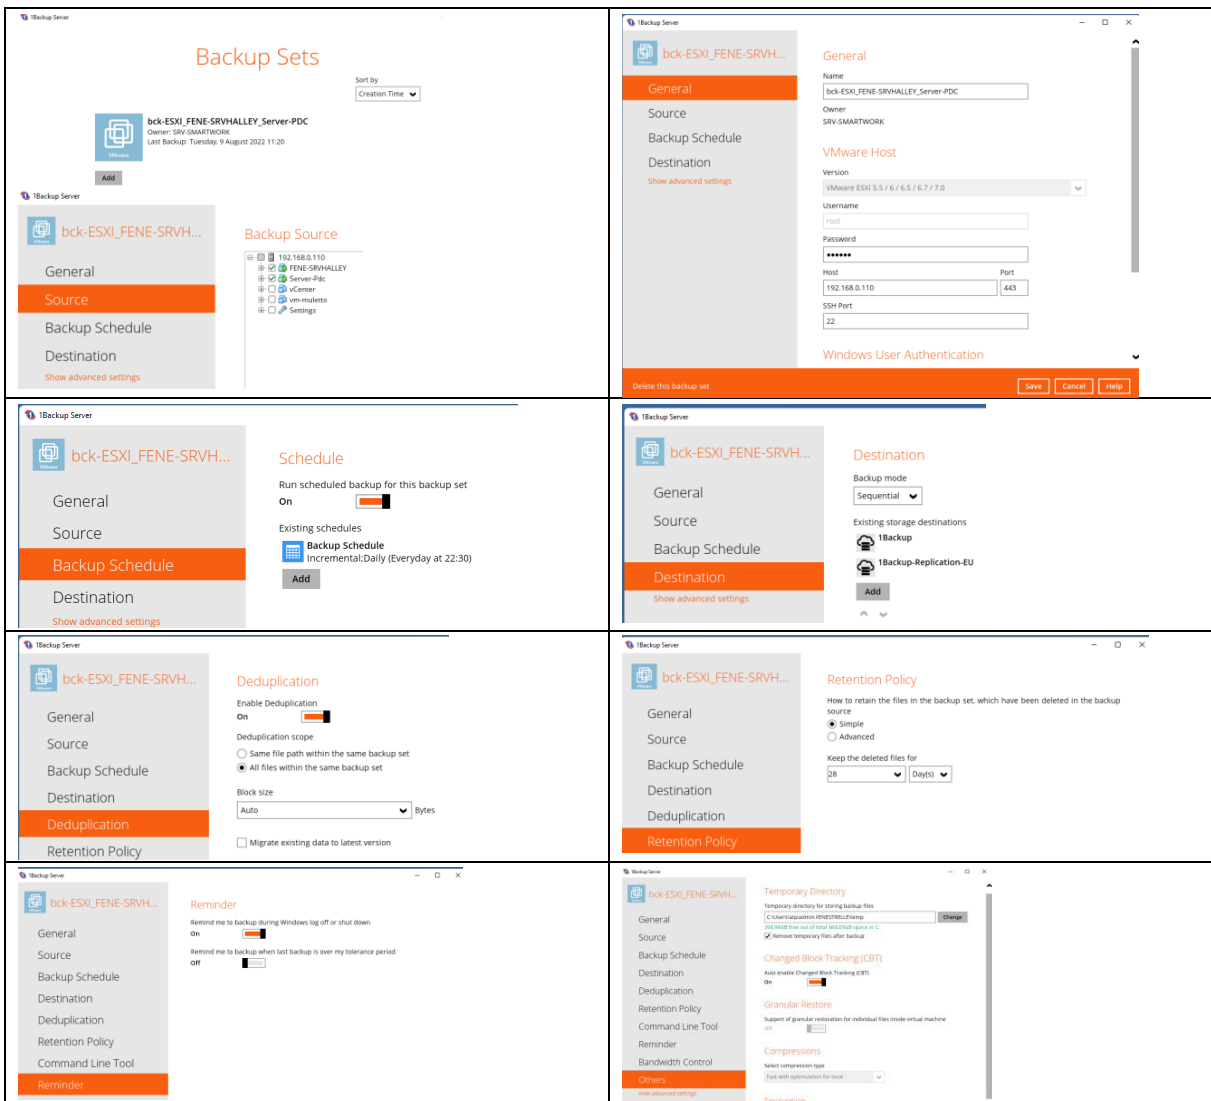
1Backup Server

Backup Sets

Sort by
Creation Time

bck-ESXI_FENE-SRVHALLEY_Server-PDC
Owner: SRV-SMARTWORK
Last Backup: Tuesday, 9 August 2022 11:20

VMware

Add

1Backup Server

bck-ESXI_FENE-SRVH...

General
Source
Backup Schedule
Destination
Show advanced settings

Backup Source

192.168.0.110
FENE-SRVHALLEY
Server-Pdc
vCenter
vm-muletto
Settings

1Backup Server

bck-ESXI_FENE-SRVH...

General
Source
Backup Schedule
Destination
Show advanced settings

General

Name
bck-ESXI_FENE-SRVHALLEY_Server-PDC

Owner
SRV-SMARTWORK

VMware Host

Version
VMware ESXi 5.5 / 6 / 6.5 / 6.7 / 7.0

Username
root

Password
••••••

Host
192.168.0.110

Port
443

SSH Port
22

Windows User Authentication

Delete this backup set

Save Cancel Help

1Backup Server

bck-ESXI_FENE-SRVH...

General
Source
Backup Schedule
Destination
Show advanced settings

Schedule

Run scheduled backup for this backup set
On

Existing schedules
Backup Schedule
Incremental;Daily (Everyday at 22:30)

Add

1Backup Server

bck-ESXI_FENE-SRVH...

General
Source
Backup Schedule
Destination
Show advanced settings

Destination

Backup mode
Sequential

Existing storage destinations
1Backup
1Backup-Replication-EU

Add

1Backup Server

bck-ESXI_FENE-SRVH...

General
Source
Backup Schedule
Destination
Deduplication
Retention Policy

Deduplication

Enable Deduplication
On

Deduplication scope
Same file path within the same backup set
All files within the same backup set

Block size
Auto
Bytes

Migrate existing data to latest version

1Backup Server

bck-ESXI_FENE-SRVH...

General
Source
Backup Schedule
Destination
Deduplication
Retention Policy

Retention Policy

How to retain the files in the backup set, which have been deleted in the backup source
Simple
Advanced

Keep the deleted files for
28
Day(s)

1Backup Server

bck-ESXI_FENE-SRVH...

General
Source
Backup Schedule
Destination
Deduplication
Retention Policy
Command Line Tool
Reminder

Reminder

Remind me to backup during Windows log off or shut down
On

Remind me to backup when last backup is over my tolerance period
Off

1Backup Server

bck-ESXI_FENE-SRVH...

General
Source
Backup Schedule
Destination
Deduplication
Retention Policy
Command Line Tool
Reminder
Bandwidth Control
Others
Hide advanced settings

Temporary Directory
Temporary directory for storing backup files
C:\Users\sqladmin.FENESTRELLE\temp
Change
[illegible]
Remove temporary files after backup

Changed Block Tracking (CBT)
Auto enable Changed Block Tracking (CBT)
On

Granular Restore
Support of granular restoration for individual files inside virtual machine
Off

Compressions
Select compression type
Fast with optimization for local

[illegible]